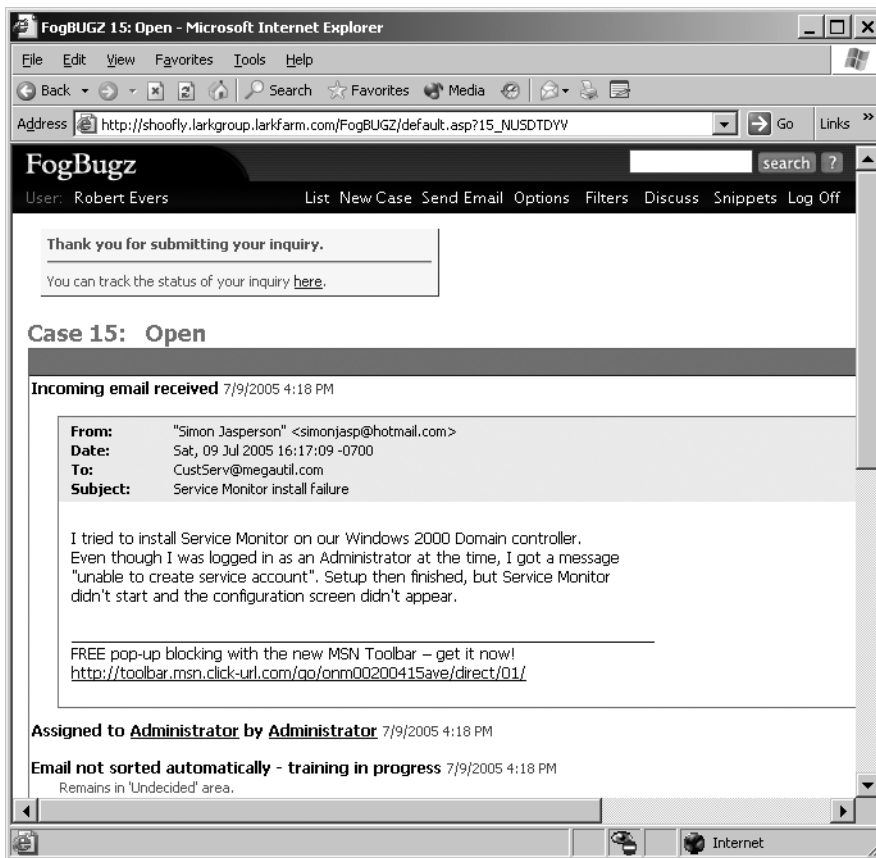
FogBUGZ 15: Open - Microsoft Internet Explorer

File Edit View Favorites Tools Help

Back Search Favorites Media

Address http://shoofly.larkgroup.larkfarm.com/FogBUGZ/default.asp?15_NUSDTDYV Go Links

FogBugz search ?

User: Robert Evers List New Case Send Email Options Filters Discuss Snippets Log Off

Thank you for submitting your inquiry.

You can track the status of your inquiry here.

Case 15: Open

Incoming email received 7/9/2005 4:18 PM

| | |
|---|---|
| From: | "Simon Jasperson" <simonjasp@hotmail.com> |
| Date: | Sat, 09 Jul 2005 16:17:09 -0700 |
| To: | CustServ@megautil.com |
| Subject: | Service Monitor install failure |

I tried to install Service Monitor on our Windows 2000 Domain controller. Even though I was logged in as an Administrator at the time, I got a message "unable to create service account". Setup then finished, but Service Monitor didn't start and the configuration screen didn't appear.

FREE pop-up blocking with the new MSN Toolbar – get it now! http://toolbar.msn.click-url.com/go/onm00200415ave/direct/01/

Assigned to Administrator by Administrator 7/9/2005 4:18 PM

Email not sorted automatically - training in progress 7/9/2005 4:18 PM
Remains in 'Undecided' area.

Internet